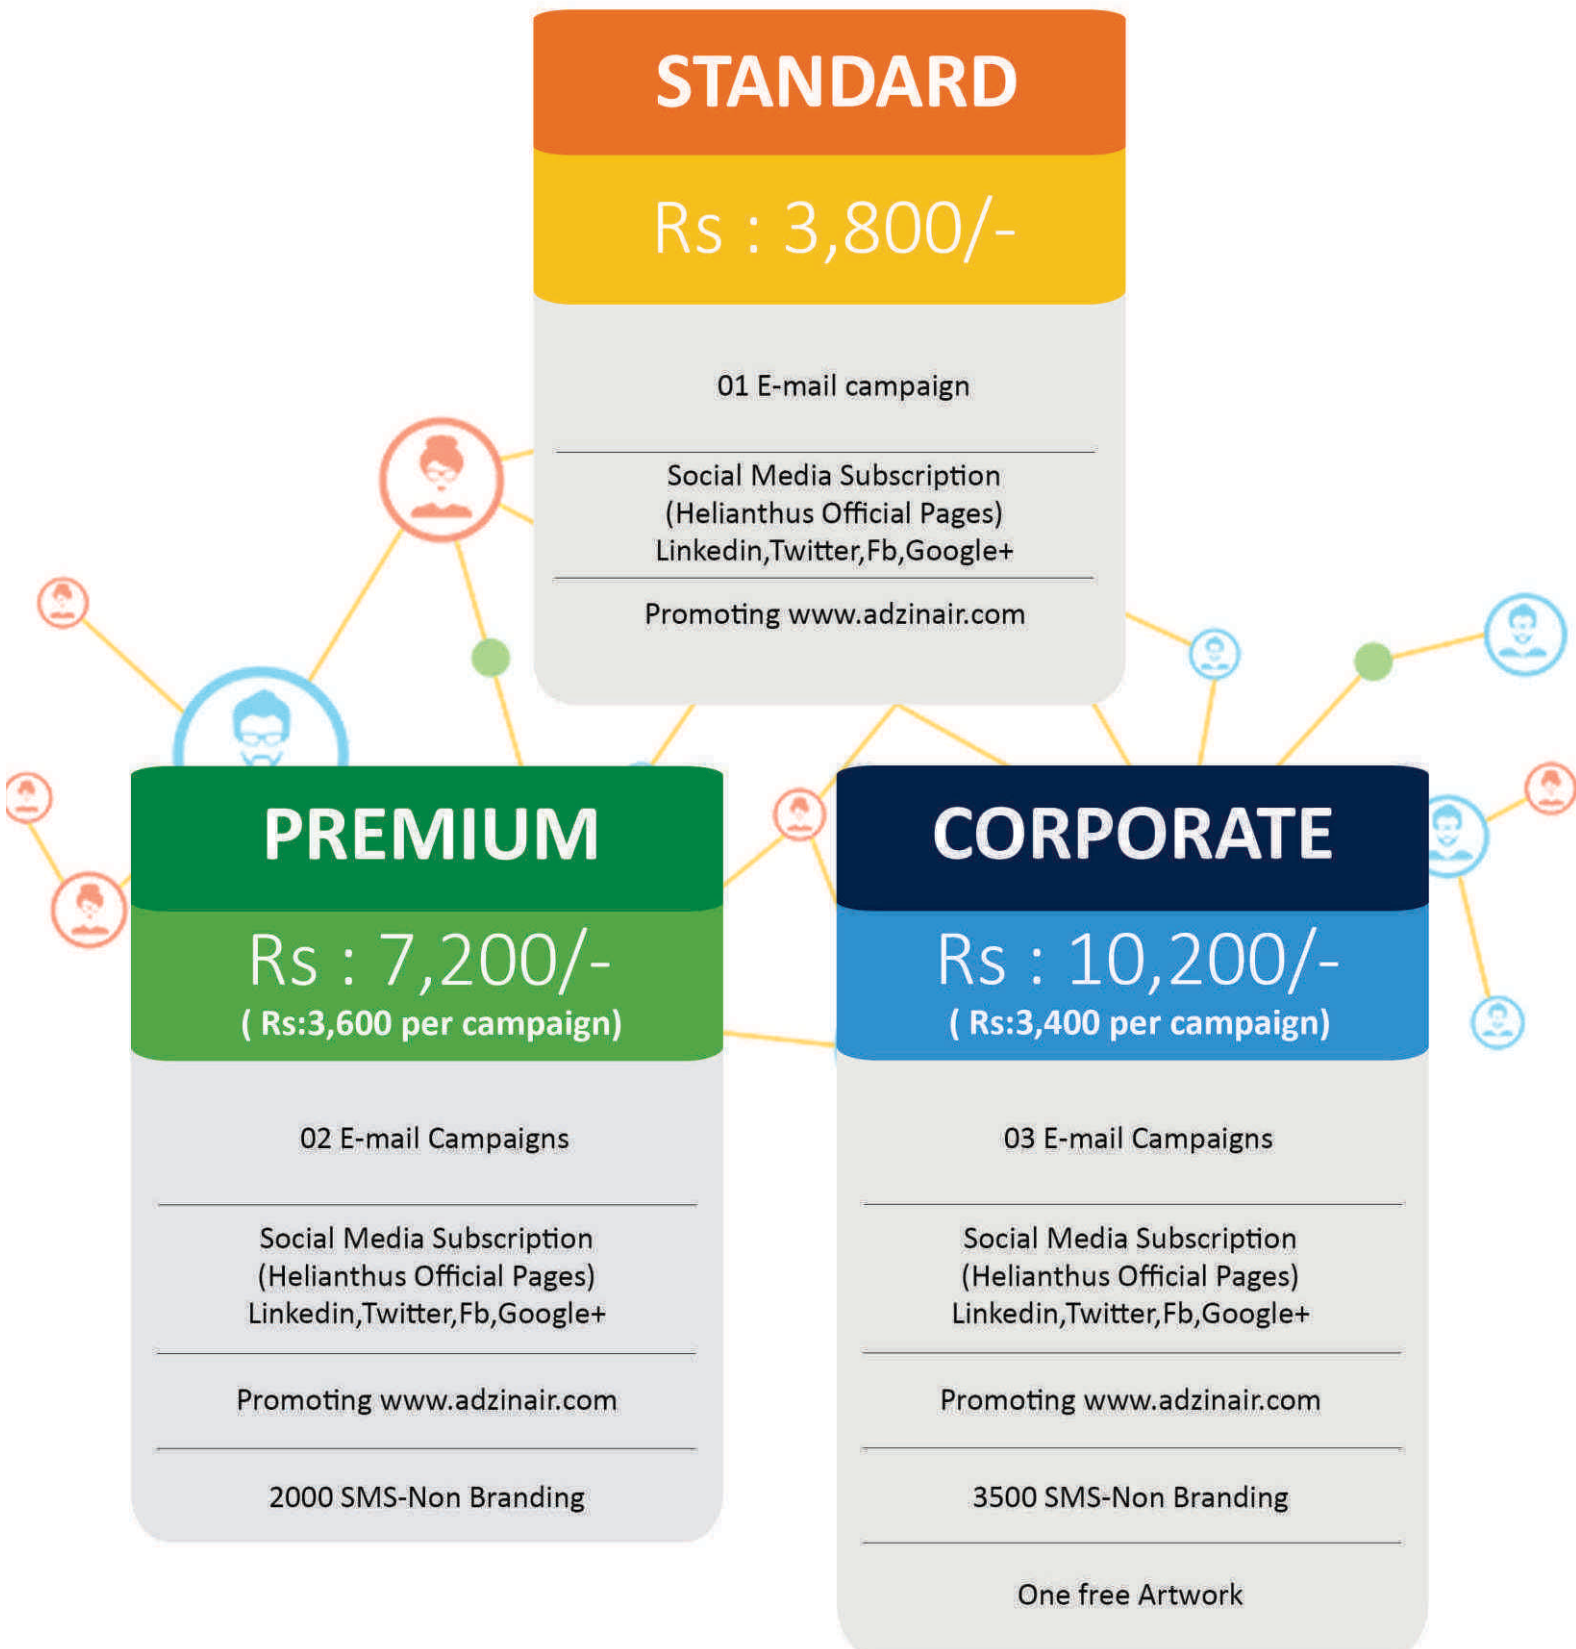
STANDARD

Rs : 3,800/-

01 E-mail campaign

Social Media Subscription (Helianthus Official Pages) Linkedin,Twitter,Fb,Google+

Promoting www.adzinair.com

PREMIUM

Rs : 7,200/-
( Rs:3,600 per campaign)

02 E-mail Campaigns

Social Media Subscription (Helianthus Official Pages) Linkedin,Twitter,Fb,Google+

Promoting www.adzinair.com

2000 SMS-Non Branding

CORPORATE

Rs : 10,200/-
( Rs:3,400 per campaign)

03 E-mail Campaigns

Social Media Subscription (Helianthus Official Pages) Linkedin,Twitter,Fb,Google+

Promoting www.adzinair.com

3500 SMS-Non Branding

One free Artwork